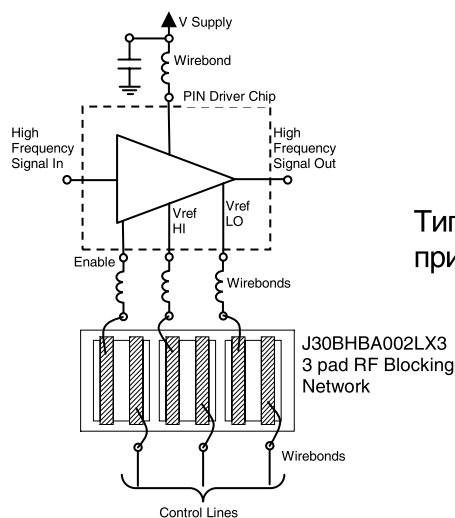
V Supply

Wirebond

PIN Driver Chip

High Frequency Signal In

High Frequency Signal Out

Vref HI

Vref LO

Enable

Wirebonds

J30BHBA002LX3 3 pad RF Blocking Network

Wirebonds

Control Lines

Тип
при